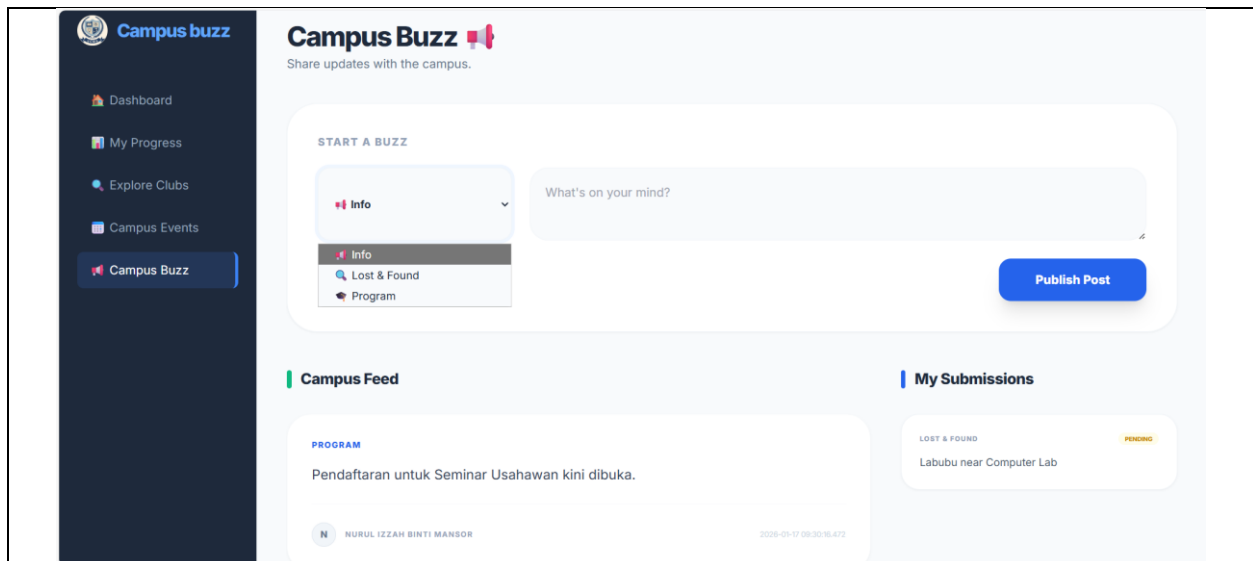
Campus buzz

Dashboard

My Progress

Explore Clubs

Campus Events

Campus Buzz

Campus Buzz

Share updates with the campus.

START A BUZZ

Info

What's on your mind?

Info

Lost & Found

Program

Publish Post

Campus Feed

PROGRAM

Pendaftaran untuk Seminar Usahawan kini dibuka.

N NURUL IZZAH BINTI MANSOR

2026-01-17 09:30:15.472

My Submissions

LOST & FOUND

PENDING

Labubu near Computer Lab